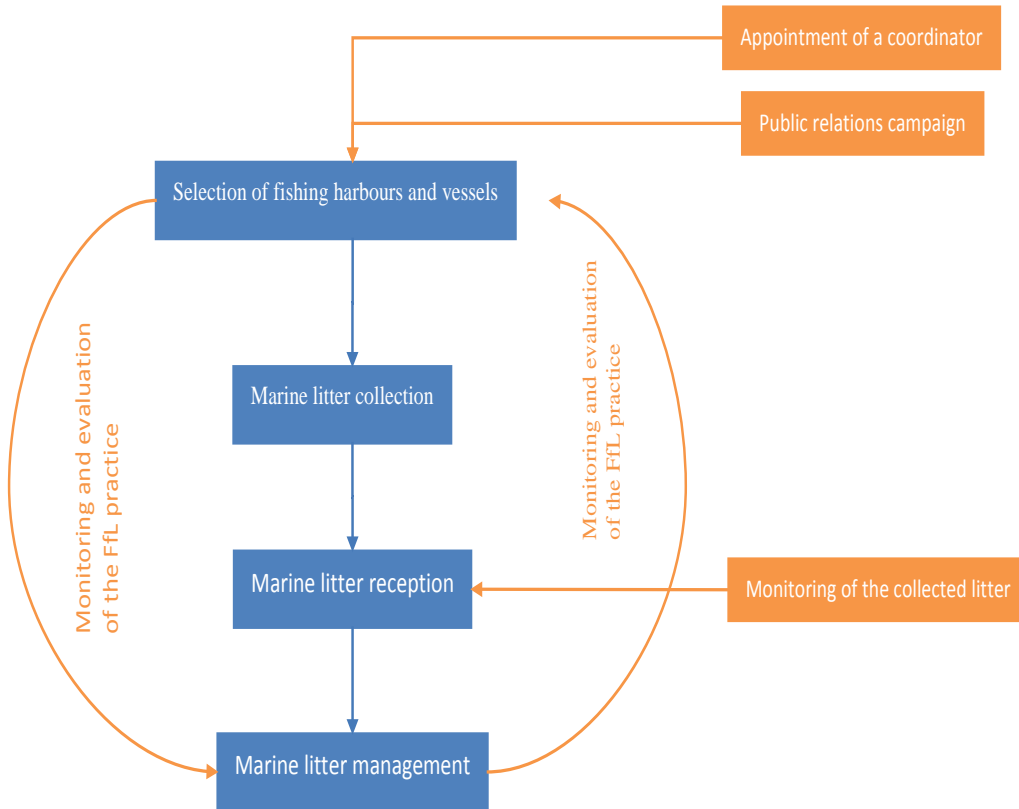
Appointment of a coordinator

Public relations campaign

Selection of fishing harbours and vessels

Monitoring and evaluation of the FfL practice

Marine litter collection

Monitoring and evaluation of the FfL practice

Marine litter reception

Monitoring of the collected litter

Marine litter management